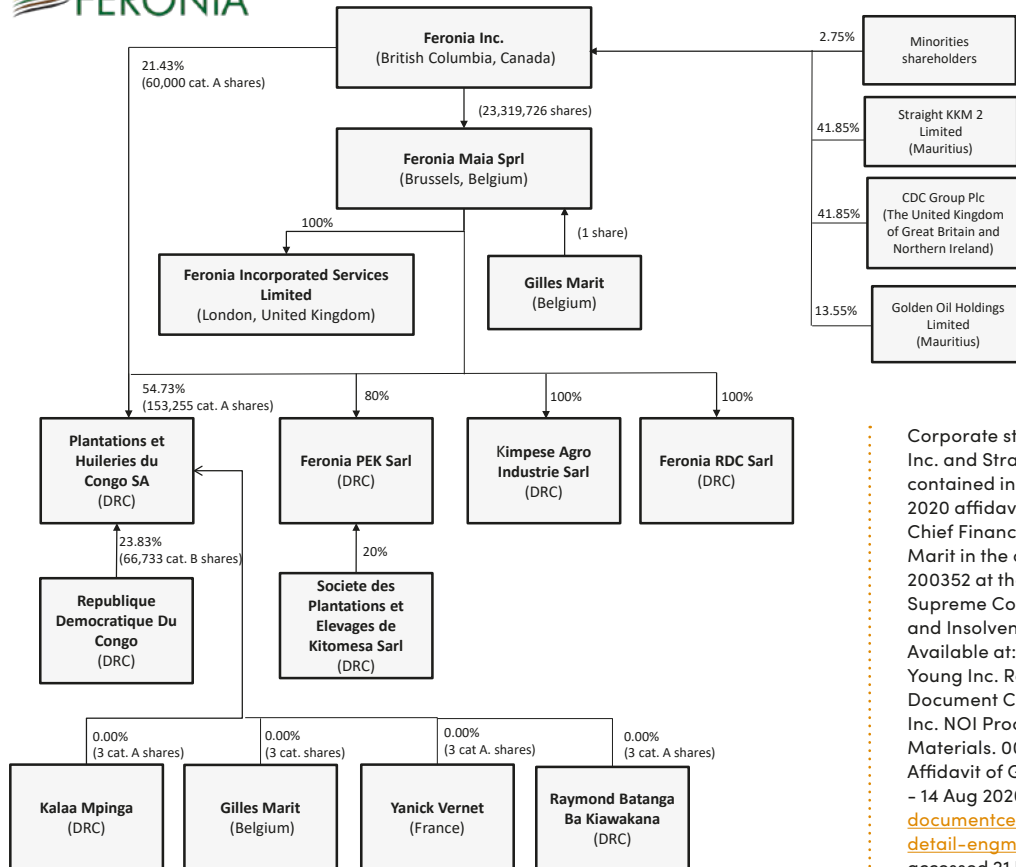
FERONIA

Feronia Inc.
(British Columbia, Canada)

2.75%

Minorities shareholders

41.85%

Straight KKM 2 Limited
(Mauritius)

41.85%

CDC Group Plc
(The United Kingdom of Great Britain and Northern Ireland)

13.55%

Golden Oil Holdings Limited
(Mauritius)

21.43%
(60,000 cat. A shares)

(23,319,726 shares)

Feronia Maia Sprl
(Brussels, Belgium)

100%

(1 share)

Feronia Incorporated Services Limited
(London, United Kingdom)

Gilles Marit
(Belgium)

54.73%
(153,255 cat. A shares)

80%

100%

100%

Plantations et Huileries du Congo SA
(DRC)

Feronia PEK Sarl
(DRC)

Kimpese Agro Industrie Sarl
(DRC)

Feronia RDC Sarl
(DRC)

23.83%
(66,733 cat. B shares)

20%

Republique Democratique Du Congo
(DRC)

Societe des Plantations et Elevages de Kitomesa Sarl
(DRC)

0.00%
(3 cat. A shares)

0.00%
(3 cat. shares)

0.00%
(3 cat A. shares)

0.00%
(3 cat. A shares)

Kalaa Mpinga
(DRC)

Gilles Marit
(Belgium)

Yanick Vernet
(France)

Raymond Batanga Ba Kiawakana
(DRC)

Corporate st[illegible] Inc. and Stra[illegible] contained in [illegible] 2020 affidav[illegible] Chief Financ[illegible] Marit in the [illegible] 200352 at th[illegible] Supreme Co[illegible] and Insolven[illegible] Available at: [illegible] Young Inc. R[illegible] Document C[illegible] Inc. NOI Pro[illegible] Materials. 0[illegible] Affidavit of G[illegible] - 14 Aug 202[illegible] documentce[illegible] detail-engm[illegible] accessed 21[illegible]